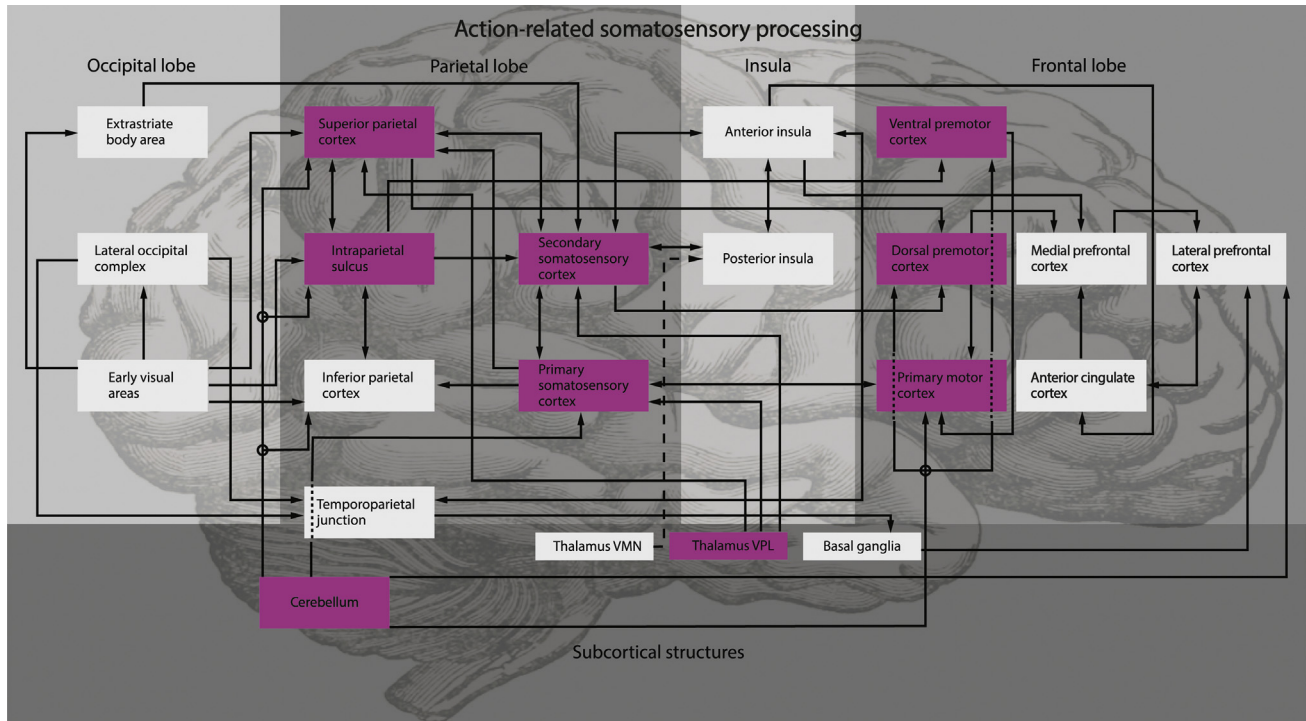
Action-related somatosensory processing

Occipital lobe

Parietal lobe

Insula

Frontal lobe

Extrastriate body area

Superior parietal cortex

Anterior insula

Ventral premotor cortex

Lateral occipital complex

Intraparietal sulcus

Secondary somatosensory cortex

Posterior insula

Dorsal premotor cortex

Medial prefrontal cortex

Lateral prefrontal cortex

Early visual areas

Inferior parietal cortex

Primary somatosensory cortex

Primary motor cortex

Anterior cingulate cortex

Temporoparietal junction

Thalamus VMN

Thalamus VPL

Basal ganglia

Cerebellum

Subcortical structures